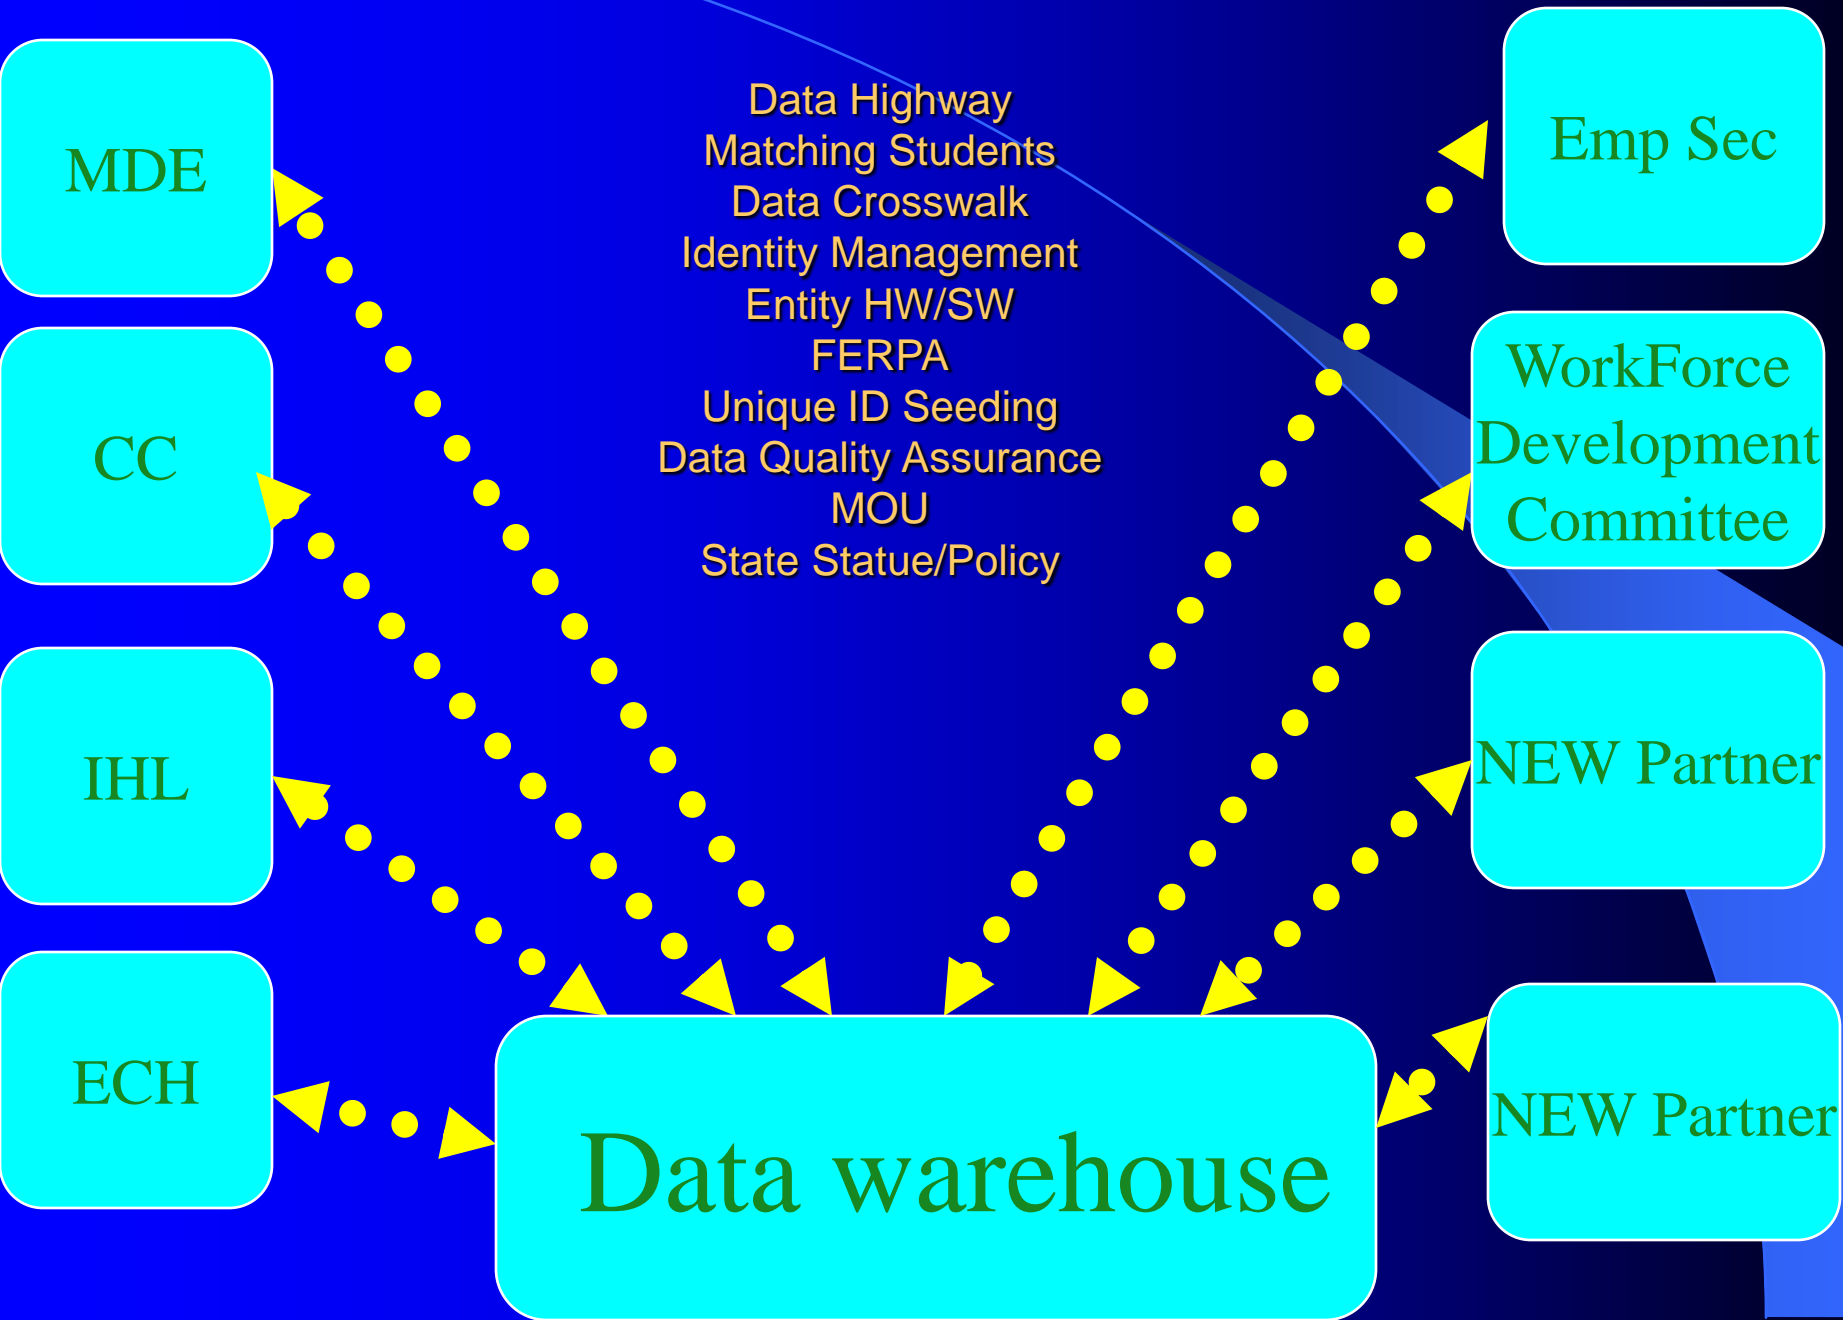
MDE

CC

IHL

ECH

Data Highway
Matching Students
Data Crosswalk
Identity Management
Entity HW/SW
FERPA
Unique ID Seeding
Data Quality Assurance
MOU
State Statue/Policy

Emp Sec

WorkForce Development Committee

NEW Partner

NEW Partner

Data warehouse